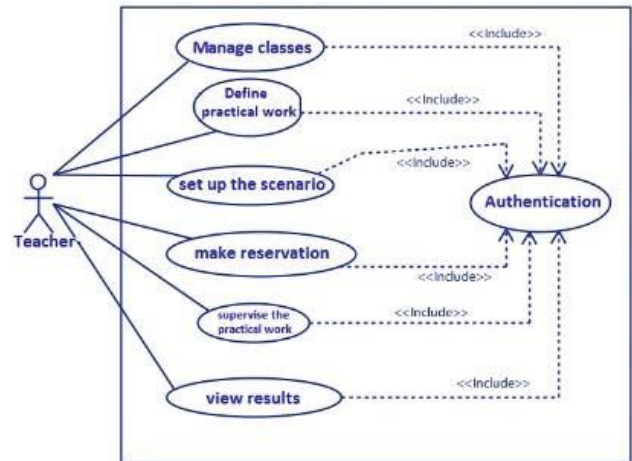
Manage classes
<<Include>>
Define practical work
<<Include>>
<<Include>>
set up the scenario
Authentication
Teacher
make reservation
<<Include>>
supervise the practical work
<<Include>>
view results
<<Include>>